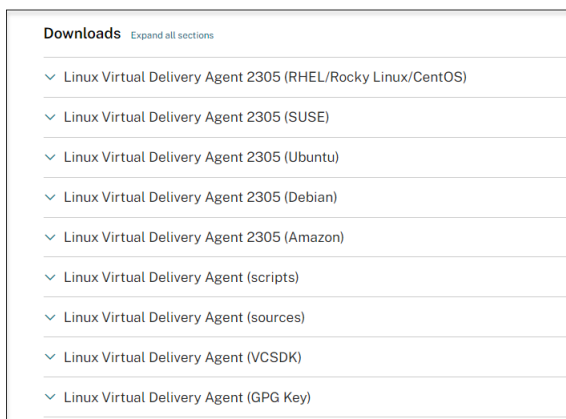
Downloads Expand all sections

Linux Virtual Delivery Agent 2305 (RHEL/Rocky Linux/CentOS)

Linux Virtual Delivery Agent 2305 (SUSE)

Linux Virtual Delivery Agent 2305 (Ubuntu)

Linux Virtual Delivery Agent 2305 (Debian)

Linux Virtual Delivery Agent 2305 (Amazon)

Linux Virtual Delivery Agent (scripts)

Linux Virtual Delivery Agent (sources)

Linux Virtual Delivery Agent (VCSDK)

Linux Virtual Delivery Agent (GPG Key)